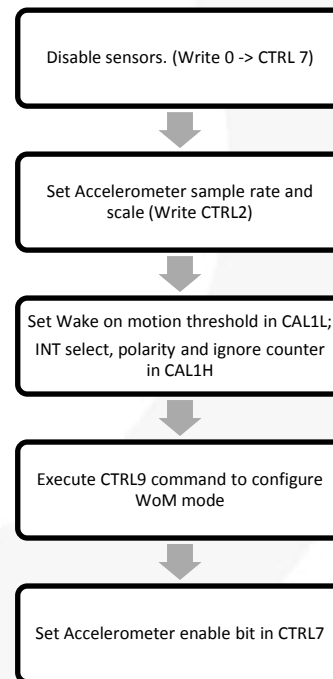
Disable sensors. (Write 0 -> CTRL 7)

Set Accelerometer sample rate and scale (Write CTRL2)

Set Wake on motion threshold in CAL1L; INT select, polarity and ignore counter in CAL1H

Execute CTRL9 command to configure WoM mode

Set Accelerometer enable bit in CTRL7